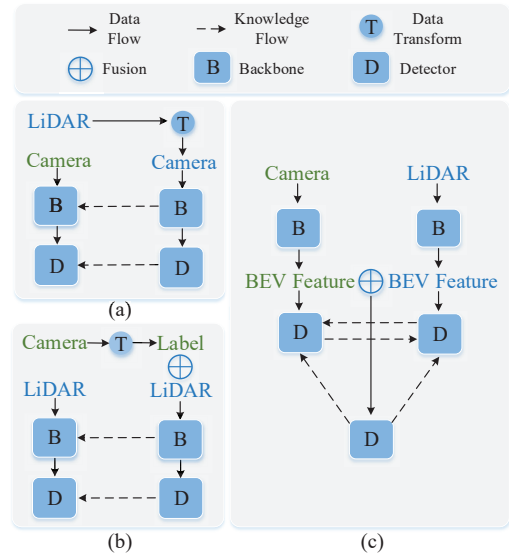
Data Flow

Knowledge Flow

T Data Transform

Fusion

B Backbone

D Detector

LiDAR

T

Camera

Camera

B

B

D

D

(a)

Camera

T

Label

LiDAR

LiDAR

B

B

D

D

(b)

Camera

LiDAR

B

B

BEV Feature

BEV Feature

D

D

D

(c)